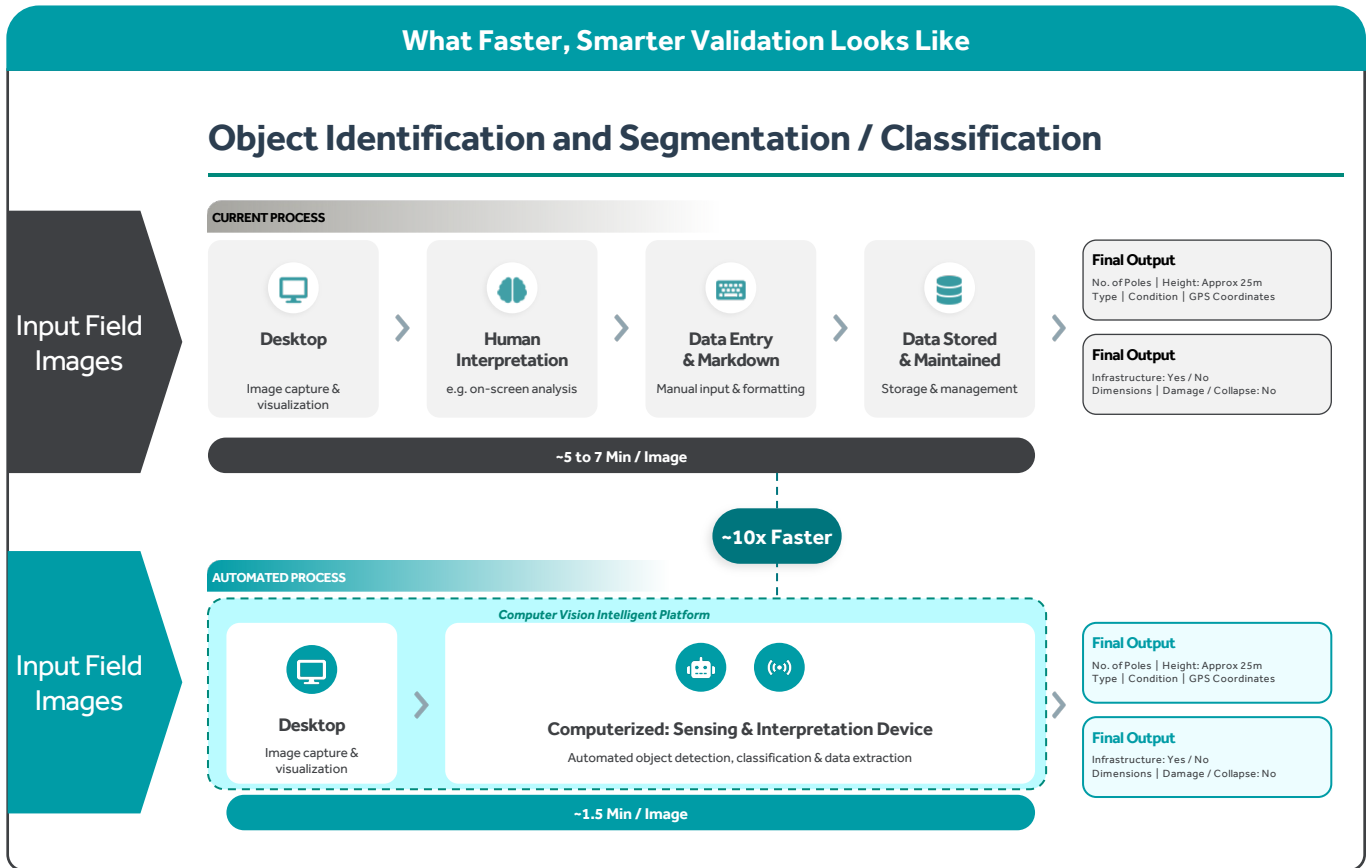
What Faster, Smarter Validation Looks Like

Object Identification and Segmentation / Classification

Input Field Images

CURRENT PROCESS

Desktop
Image capture & visualization

Human Interpretation
e.g. on-screen analysis

Data Entry & Markdown
Manual input & formatting

Data Stored & Maintained
Storage & management

Final Output
No. of Poles | Height: Approx 25m
Type | Condition | GPS Coordinates

Final Output
Infrastructure: Yes / No
Dimensions | Damage / Collapse: No

~5 to 7 Min / Image

~10x Faster

Input Field Images

AUTOMATED PROCESS

Computer Vision Intelligent Platform

Desktop
Image capture & visualization

Computerized: Sensing & Interpretation Device
Automated object detection, classification & data extraction

Final Output
No. of Poles | Height: Approx 25m
Type | Condition | GPS Coordinates

Final Output
Infrastructure: Yes / No
Dimensions | Damage / Collapse: No

~1.5 Min / Image